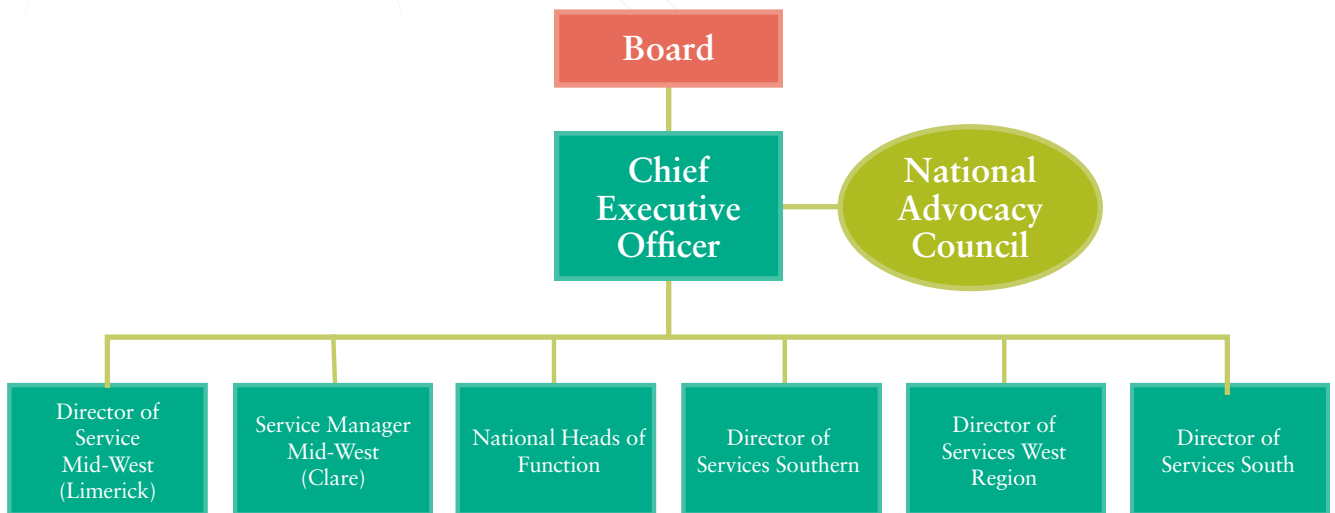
Board

Chief Executive Officer

National Advocacy Council

Director of Service Mid-West (Limerick)

Service Manager Mid-West (Clare)

National Heads of Function

Director of Services Southern

Director of Services West Region

Director of Services South